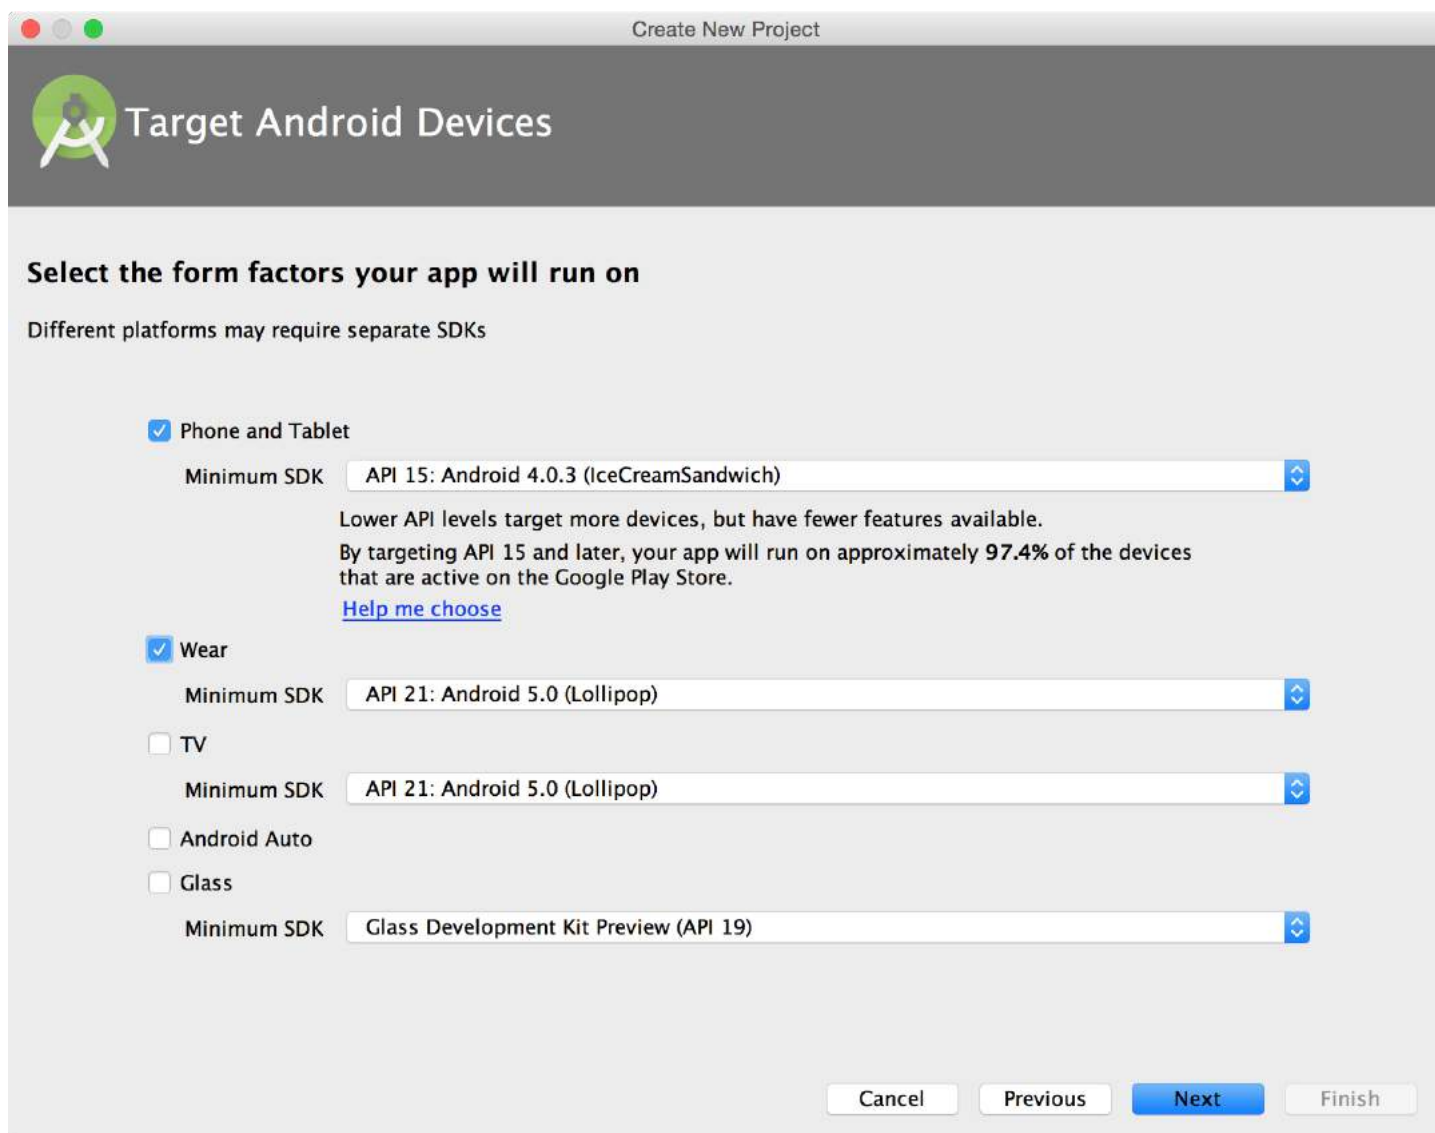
Create New Project

Target Android Devices

Select the form factors your app will run on

Different platforms may require separate SDKs

Phone and Tablet

Minimum SDK API 15: Android 4.0.3 (IceCreamSandwich)

Lower API levels target more devices, but have fewer features available.

By targeting API 15 and later, your app will run on approximately 97.4% of the devices that are active on the Google Play Store.

Help me choose

Wear

Minimum SDK API 21: Android 5.0 (Lollipop)

TV

Minimum SDK API 21: Android 5.0 (Lollipop)

Android Auto

Glass

Minimum SDK Glass Development Kit Preview (API 19)

Cancel Previous Next Finish